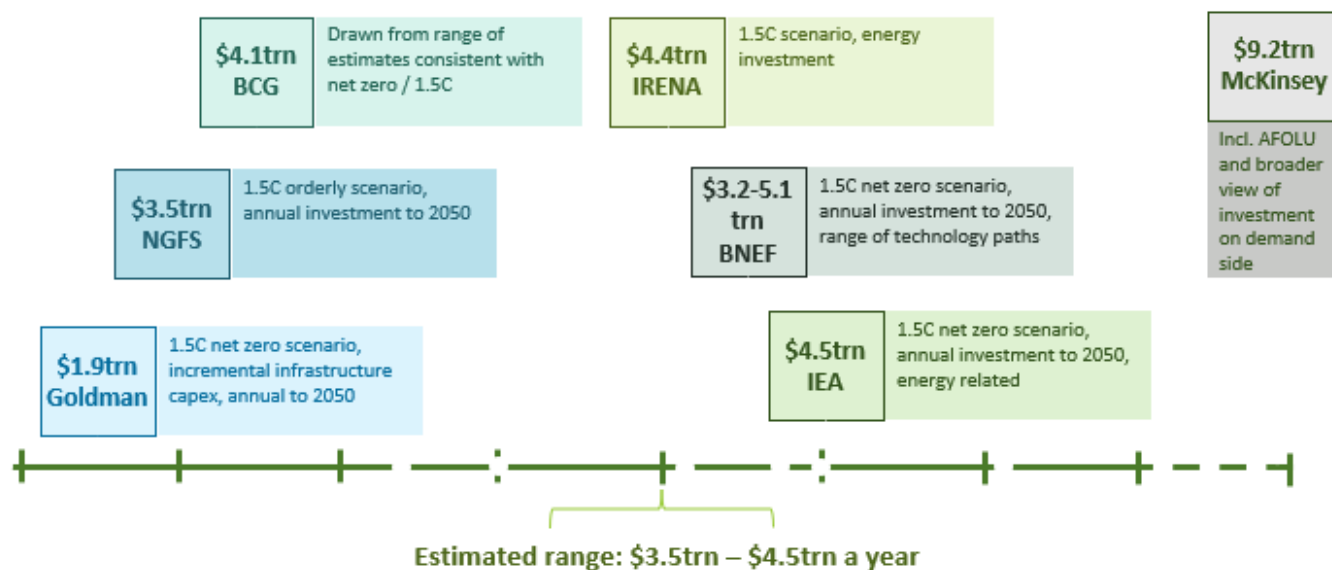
$4.1trn BCG

Drawn from range of estimates consistent with net zero / 1.5C

$4.4trn IRENA

1.5C scenario, energy investment

$9.2trn McKinsey

Incl. AFOLU and broader view of investment on demand side

$3.5trn NGFS

1.5C orderly scenario, annual investment to 2050

$3.2-5.1 trn BNEF

1.5C net zero scenario, annual investment to 2050, range of technology paths

$1.9trn Goldman

1.5C net zero scenario, incremental infrastructure capex, annual to 2050

$4.5trn IEA

1.5C net zero scenario, annual investment to 2050, energy related

Estimated range: $3.5trn – $4.5trn a year